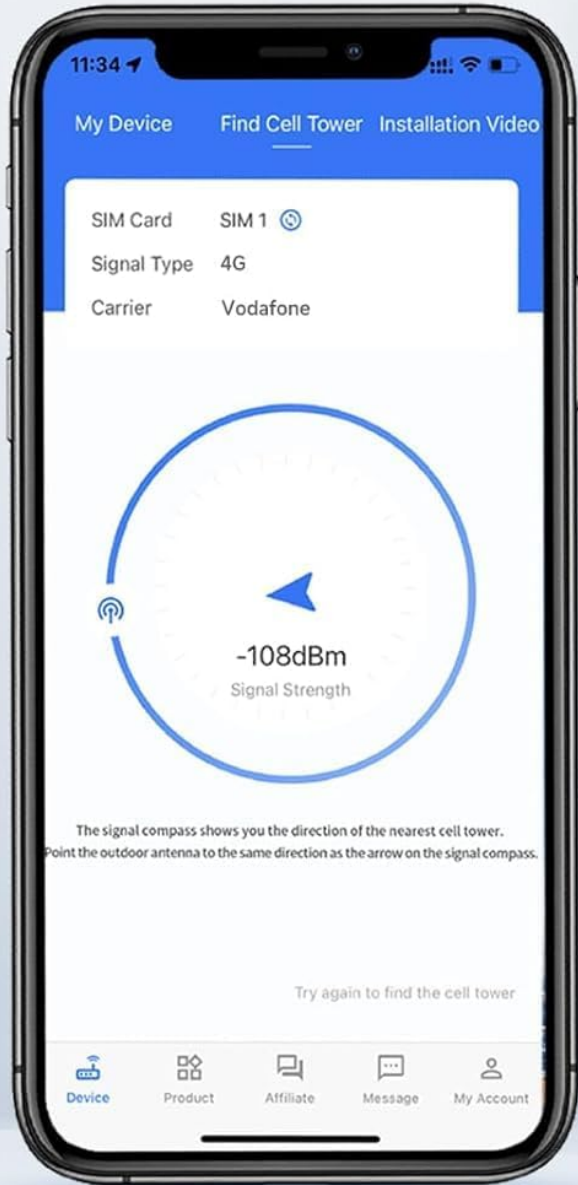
11:34

My Device Find Cell Tower Installation Video

SIM Card SIM 1
Signal Type 4G
Carrier Vodafone

-108dBm
Signal Strength

The signal compass shows you the direction of the nearest cell tower.
Point the outdoor antenna to the same direction as the arrow on the signal compass.

Try again to find the cell tower

Device Product Affiliate Message My Account